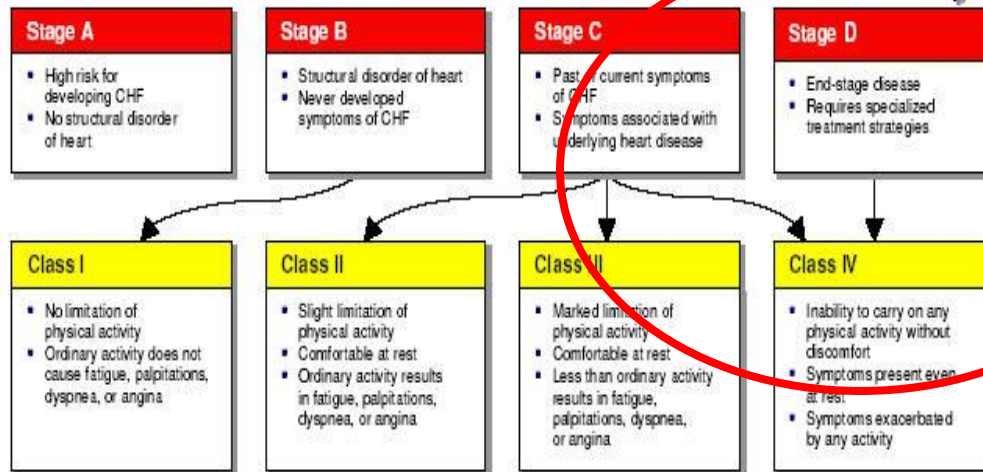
Stage A

- High risk for developing CHF
- No structural disorder of heart

Stage B

- Structural disorder of heart
- Never developed symptoms of CHF

Stage C

- Past or current symptoms of CHF
- Symptoms associated with underlying heart disease

Stage D

- End-stage disease
- Requires specialized treatment strategies

Class I

- No limitation of physical activity
- Ordinary activity does not cause fatigue, palpitations, dyspnea, or angina

Class II

- Slight limitation of physical activity
- Comfortable at rest
- Ordinary activity results in fatigue, palpitations, dyspnea, or angina

Class III

- Marked limitation of physical activity
- Comfortable at rest
- Less than ordinary activity results in fatigue, palpitations, dyspnea, or angina

Class IV

- Inability to carry on any physical activity without discomfort
- Symptoms present even at rest
- Symptoms exacerbated by any activity